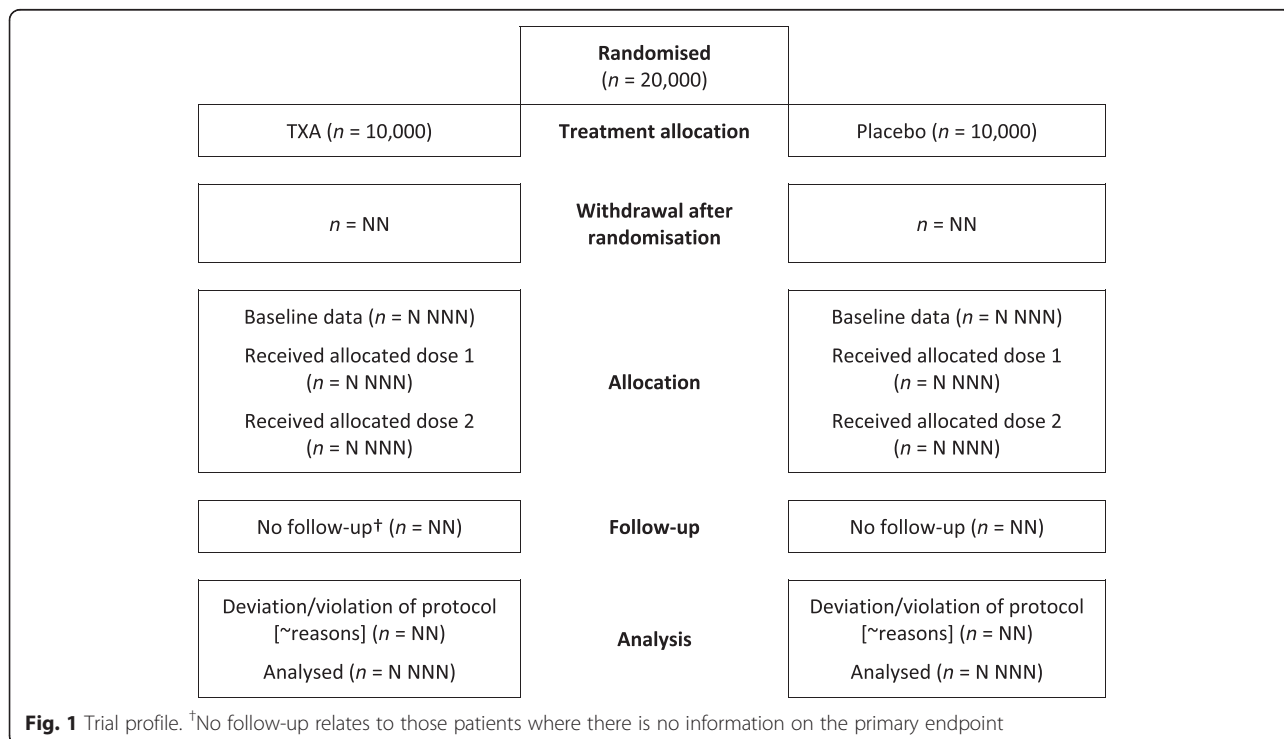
Randomised
($n$ = 20,000)

TXA ($n$ = 10,000)

Treatment allocation

Placebo ($n$ = 10,000)

$n$ = NN

Withdrawal after randomisation

$n$ = NN

Baseline data ($n$ = N NNN)

Received allocated dose 1 ($n$ = N NNN)

Received allocated dose 2 ($n$ = N NNN)

Allocation

Baseline data ($n$ = N NNN)

Received allocated dose 1 ($n$ = N NNN)

Received allocated dose 2 ($n$ = N NNN)

No follow-up† ($n$ = NN)

Follow-up

No follow-up ($n$ = NN)

Deviation/violation of protocol [~reasons] ($n$ = NN)

Analysed ($n$ = N NNN)

Analysis

Deviation/violation of protocol [~reasons] ($n$ = NN)

Analysed ($n$ = N NNN)

**Fig. 1** Trial profile. †No follow-up relates to those patients where there is no information on the primary endpoint